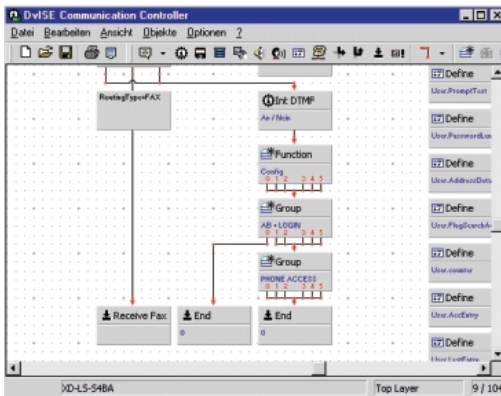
DvISE Communication Controller

Datei Bearbeiten Ansicht Objekte Optionen ?

RoutingType=FAX

Int DTMF
An / Nein

Function
Config
0 1 2 3 4 5

Group
AB + LOGIN
0 1 2 3 4 5

Group
PHONE ACCESS
0 1 2 3 4 5

Receive Fax

End
0

End
0

Define
User.PromptText

Define
User.PasswordLu

Define
User.AddressData

Define
User.FlagSearchA

Define
User.counter

Define
User.AccEntry

Define
User.LastEntry

XD-LS-S4BA

Top Layer

9 / 104